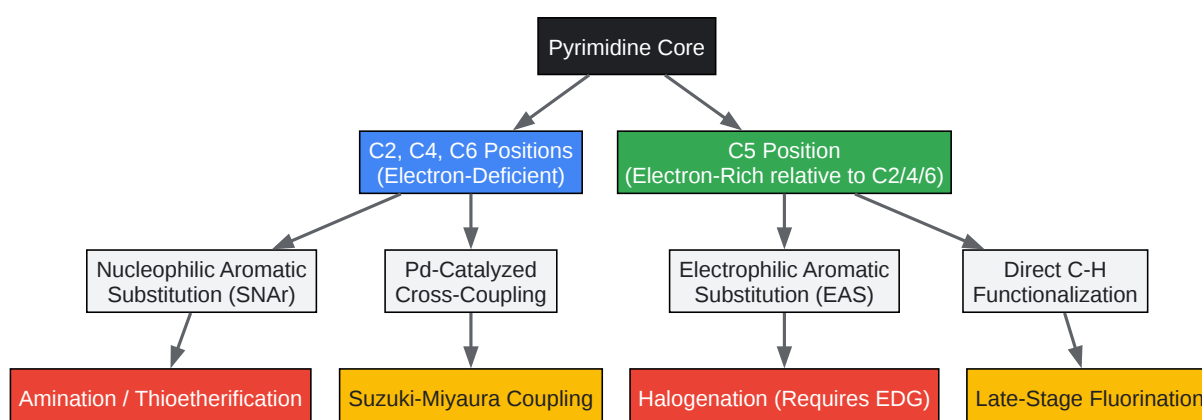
Pyrimidine Core

C2, C4, C6 Positions (Electron-Deficient)

C5 Position (Electron-Rich relative to C2/4/6)

Nucleophilic Aromatic Substitution (SNAr)

Pd-Catalyzed Cross-Coupling

Electrophilic Aromatic Substitution (EAS)

Direct C-H Functionalization

Amination / Thioetherification

Suzuki-Miyaura Coupling

Halogenation (Requires EDG)

Late-Stage Fluorination